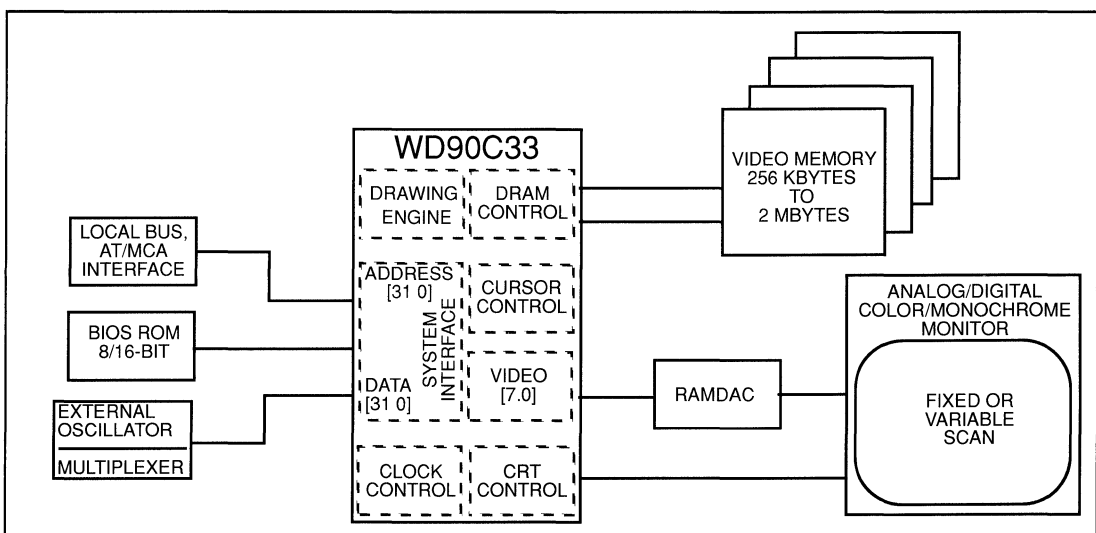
WD90C33

DRAWING ENGINE

DRAM CONTROL

VIDEO MEMORY 256 KBYTES TO 2 MBYTES

LOCAL BUS, AT/MCA INTERFACE

ADDRESS [31 0]

SYSTEM INTERFACE

CURSOR CONTROL

ANALOG/DIGITAL COLOR/MONOCHROME MONITOR

BIOS ROM 8/16-BIT

DATA [31 0]

VIDEO [7.0]

RAMDAC

FIXED OR VARIABLE SCAN

EXTERNAL OSCILLATOR

MULTIPLEXER

CLOCK CONTROL

CRT CONTROL